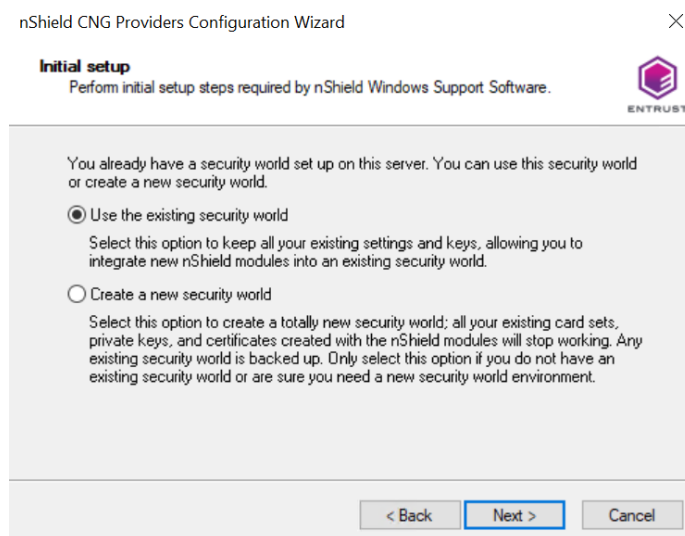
nShield CNG Providers Configuration Wizard

Initial setup
Perform initial setup steps required by nShield Windows Support Software.

ENTRUST

You already have a security world set up on this server. You can use this security world or create a new security world.

Use the existing security world

Select this option to keep all your existing settings and keys, allowing you to integrate new nShield modules into an existing security world.

Create a new security world

Select this option to create a totally new security world; all your existing card sets, private keys, and certificates created with the nShield modules will stop working. Any existing security world is backed up. Only select this option if you do not have an existing security world or are sure you need a new security world environment.

< Back | Next > | Cancel